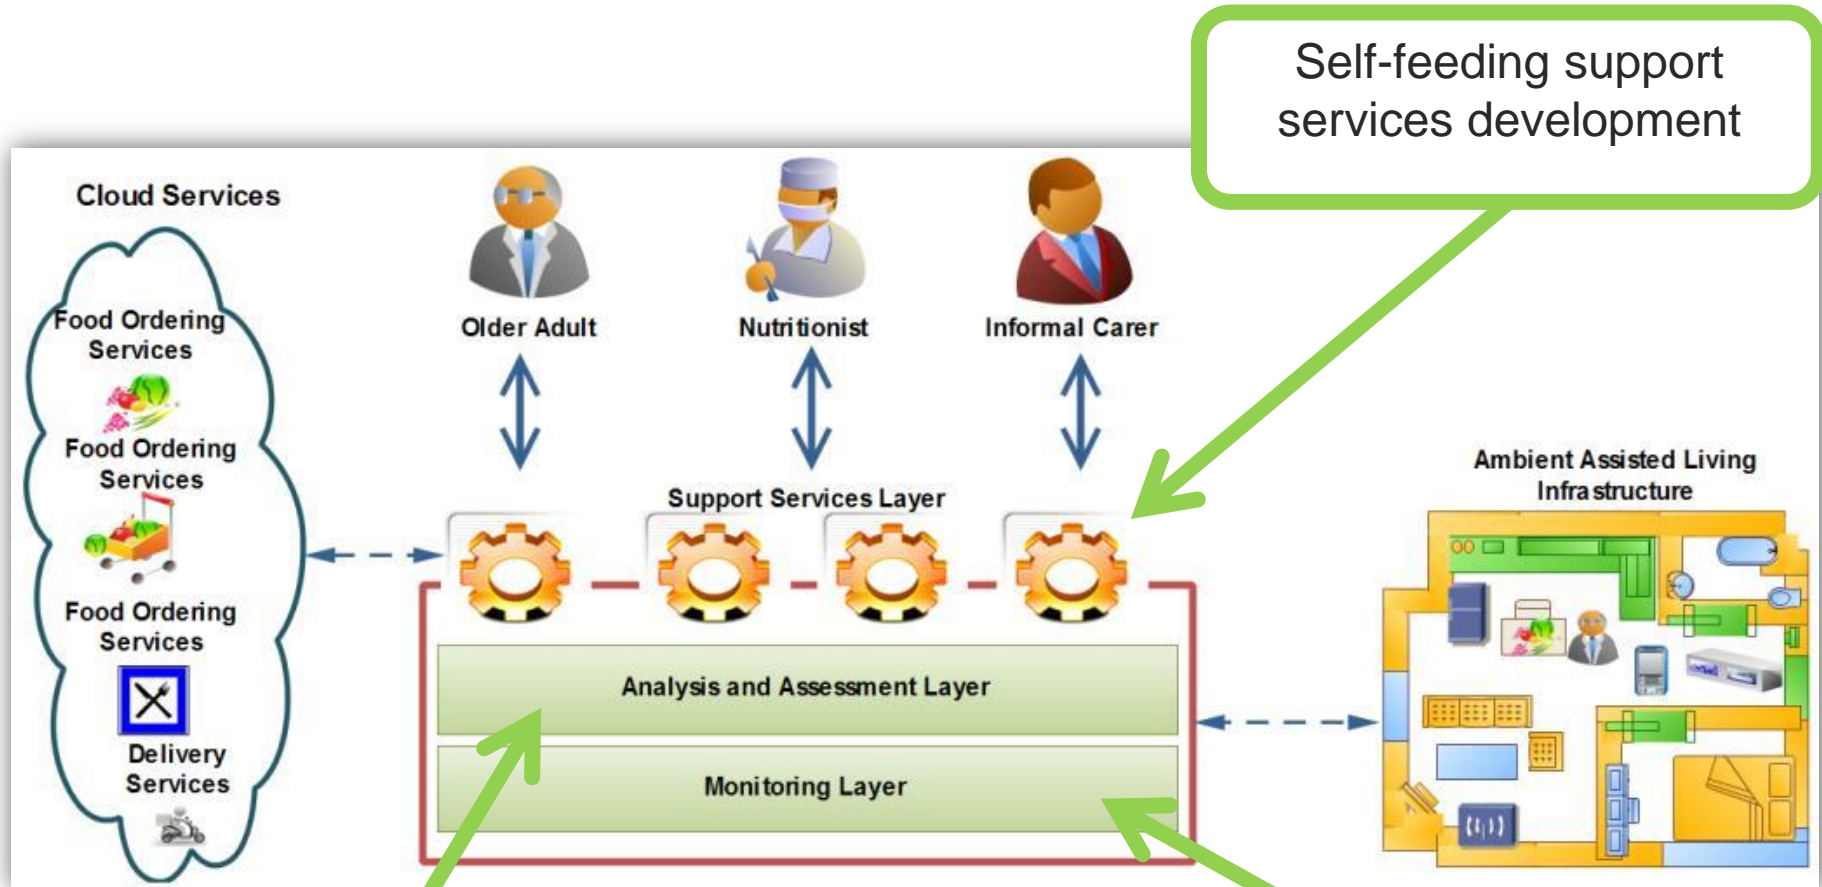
Self-feeding support services development

Cloud Services

Food Ordering Services

Food Ordering Services

Food Ordering Services

Delivery Services

Older Adult

Nutritionist

Informal Carer

Support Services Layer

Analysis and Assessment Layer

Monitoring Layer

Ambient Assisted Living Infrastructure